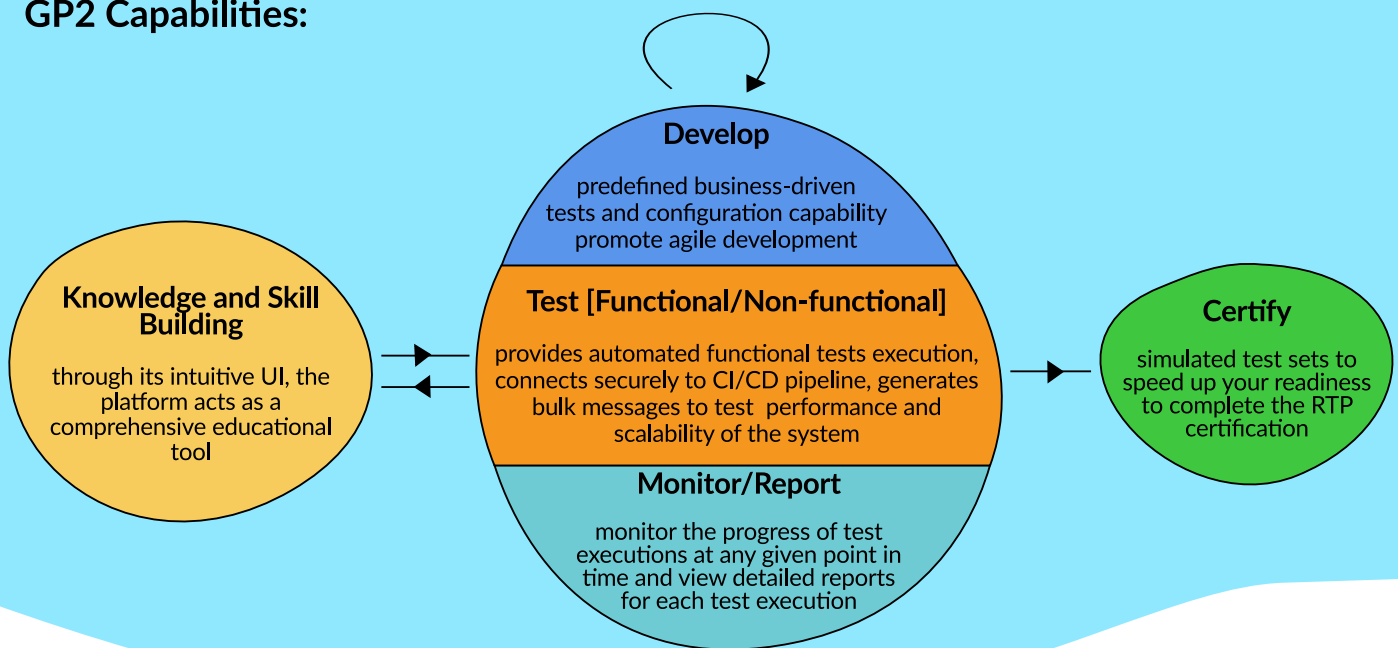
GP2 Capabilities:

Knowledge and Skill Building

through its intuitive UI, the platform acts as a comprehensive educational tool

Develop

predefined business-driven tests and configuration capability promote agile development

Test [Functional/Non-functional]

provides automated functional tests execution, connects securely to CI/CD pipeline, generates bulk messages to test performance and scalability of the system

Monitor/Report

monitor the progress of test executions at any given point in time and view detailed reports for each test execution

Certify

simulated test sets to speed up your readiness to complete the RTP certification